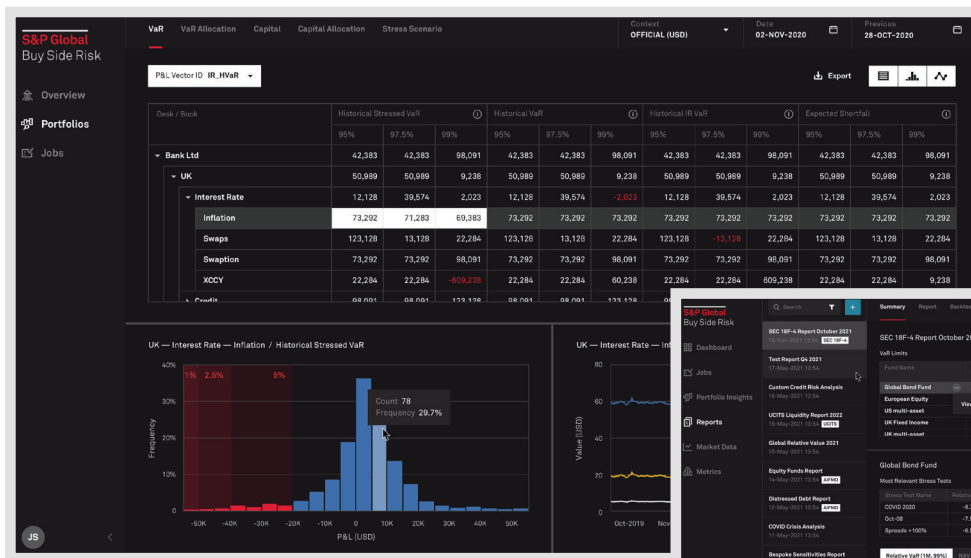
S&P Global
Buy Side Risk

Overview
Portfolios
Jobs

JS

VaR | VaR Allocation | Capital | Capital Allocation | Stress Scenario

Context
OFFICIAL (USD)

Date
02-NOV-2020

Previous
28-OCT-2020

P&L Vector ID IR_HVaR

Export

| Desk / Book | Historical Stressed VaR 95% | 97.5% | 99% | Historical VaR 95% | 97.5% | 99% | Historical IR VaR 95% | 97.5% | 99% | Expected Shortfall 95% | 97.5% | 99% |
|---|---|---|---|---|---|---|---|---|---|---|---|---|
| Bank Ltd | 42,383 | 42,383 | 98,091 | 42,383 | 42,383 | 98,091 | 42,383 | 42,383 | 98,091 | 42,383 | 42,383 | 98,091 |
| UK | 50,989 | 50,989 | 9,238 | 50,989 | 50,989 | 9,238 | 50,989 | 50,989 | 9,238 | 50,989 | 50,989 | 9,238 |
| Interest Rate | 12,128 | 39,574 | 2,023 | 12,128 | 39,574 | -2,023 | 12,128 | 39,574 | 2,023 | 12,128 | 39,574 | 2,023 |
| Inflation | 73,292 | 71,283 | 69,383 | 73,292 | 73,292 | 73,292 | 73,292 | 73,292 | 73,292 | 73,292 | 73,292 | 73,292 |
| Swaps | 123,128 | 13,128 | 22,284 | 123,128 | 13,128 | 22,284 | 123,128 | -13,128 | 22,284 | 123,128 | 13,128 | 22,284 |
| Swaption | 73,292 | 73,292 | 98,091 | 73,292 | 73,292 | 98,091 | 73,292 | 73,292 | 98,091 | 73,292 | 73,292 | 98,091 |
| XCCY | 22,284 | 22,284 | -609,238 | 22,284 | 22,284 | 60,238 | 22,284 | 22,284 | 609,238 | 22,284 | 22,284 | 22,284 |
| Credit | 98,091 | 98,091 | 123,128 | 98,091 | 98,091 | 123,128 | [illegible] | | | | | |

UK — Interest Rate — Inflation / Historical Stressed VaR
40%
30%
20%
10%
Frequency
1% 2.5% 5%
Count 78
Frequency 29.7%
-50K -40K -30K -20K -10K 0 10K 20K 30K 40K 50K
P&L (USD)

UK — Interest Rate — Inf
80
60
40
20
Value (USD)
Oct-2019 N

S&P Global
Buy Side Risk
Dashboard
Jobs
Portfolio Insights
Reports
Market Data
Metrics

Search
SEC 18F-4 Report October 2021
19-Nov-2021 13:54 SEC 18F-4
Test Report Q4 2021
17-May-2021 12:54
Custom Credit Risk Analysis
16-May-2021 13:54
UCITS Liquidity Report 2022
15-May-2021 13:54 UCITS
Global Relative Value 2021
15-May-2021 13:54
Equity Funds Report
14-May-2021 13:54 AIFMD
Distressed Debt Report
12-May-2021 13:54 AIFMD
COVID Crisis Analysis
15-May-2021 13:54
Bespoke Sensitivities Report

Summary Report Backte
SEC 18F-4 Report October 2
VaR Limits
Fund Name
Global Bond Fund
European Equity
US multi-asset
UK Fixed Income
UK multi-asset
Vie
Global Bond Fund
Most Relevant Stress Tests
Stress Test Name
COVID 2020
Oct-08
Spreads +100%
Relative VaR (1M, 99%)